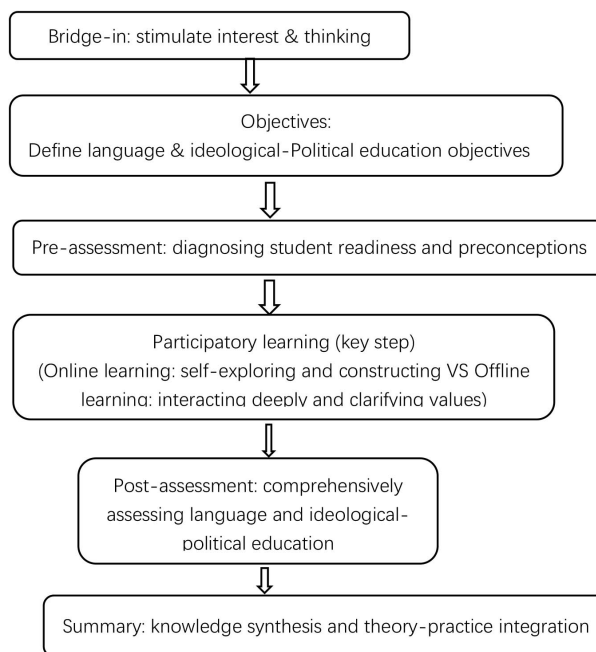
Bridge-in: stimulate interest & thinking

Objectives:
Define language & ideological-Political education objectives

Pre-assessment: diagnosing student readiness and preconceptions

Participatory learning (key step)
(Online learning: self-exploring and constructing VS Offline learning: interacting deeply and clarifying values)

Post-assessment: comprehensively assessing language and ideological-political education

Summary: knowledge synthesis and theory-practice integration